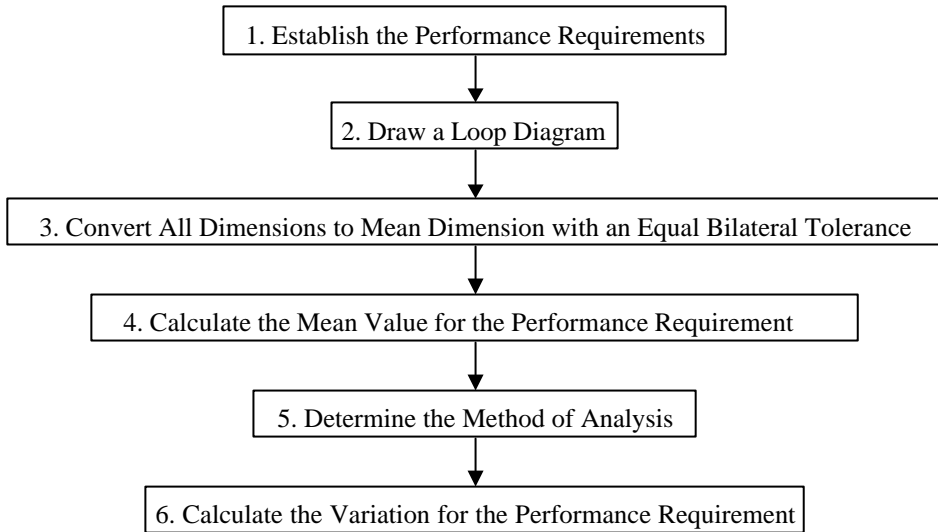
1. Establish the Performance Requirements

2. Draw a Loop Diagram

3. Convert All Dimensions to Mean Dimension with an Equal Bilateral Tolerance

4. Calculate the Mean Value for the Performance Requirement

5. Determine the Method of Analysis

6. Calculate the Variation for the Performance Requirement